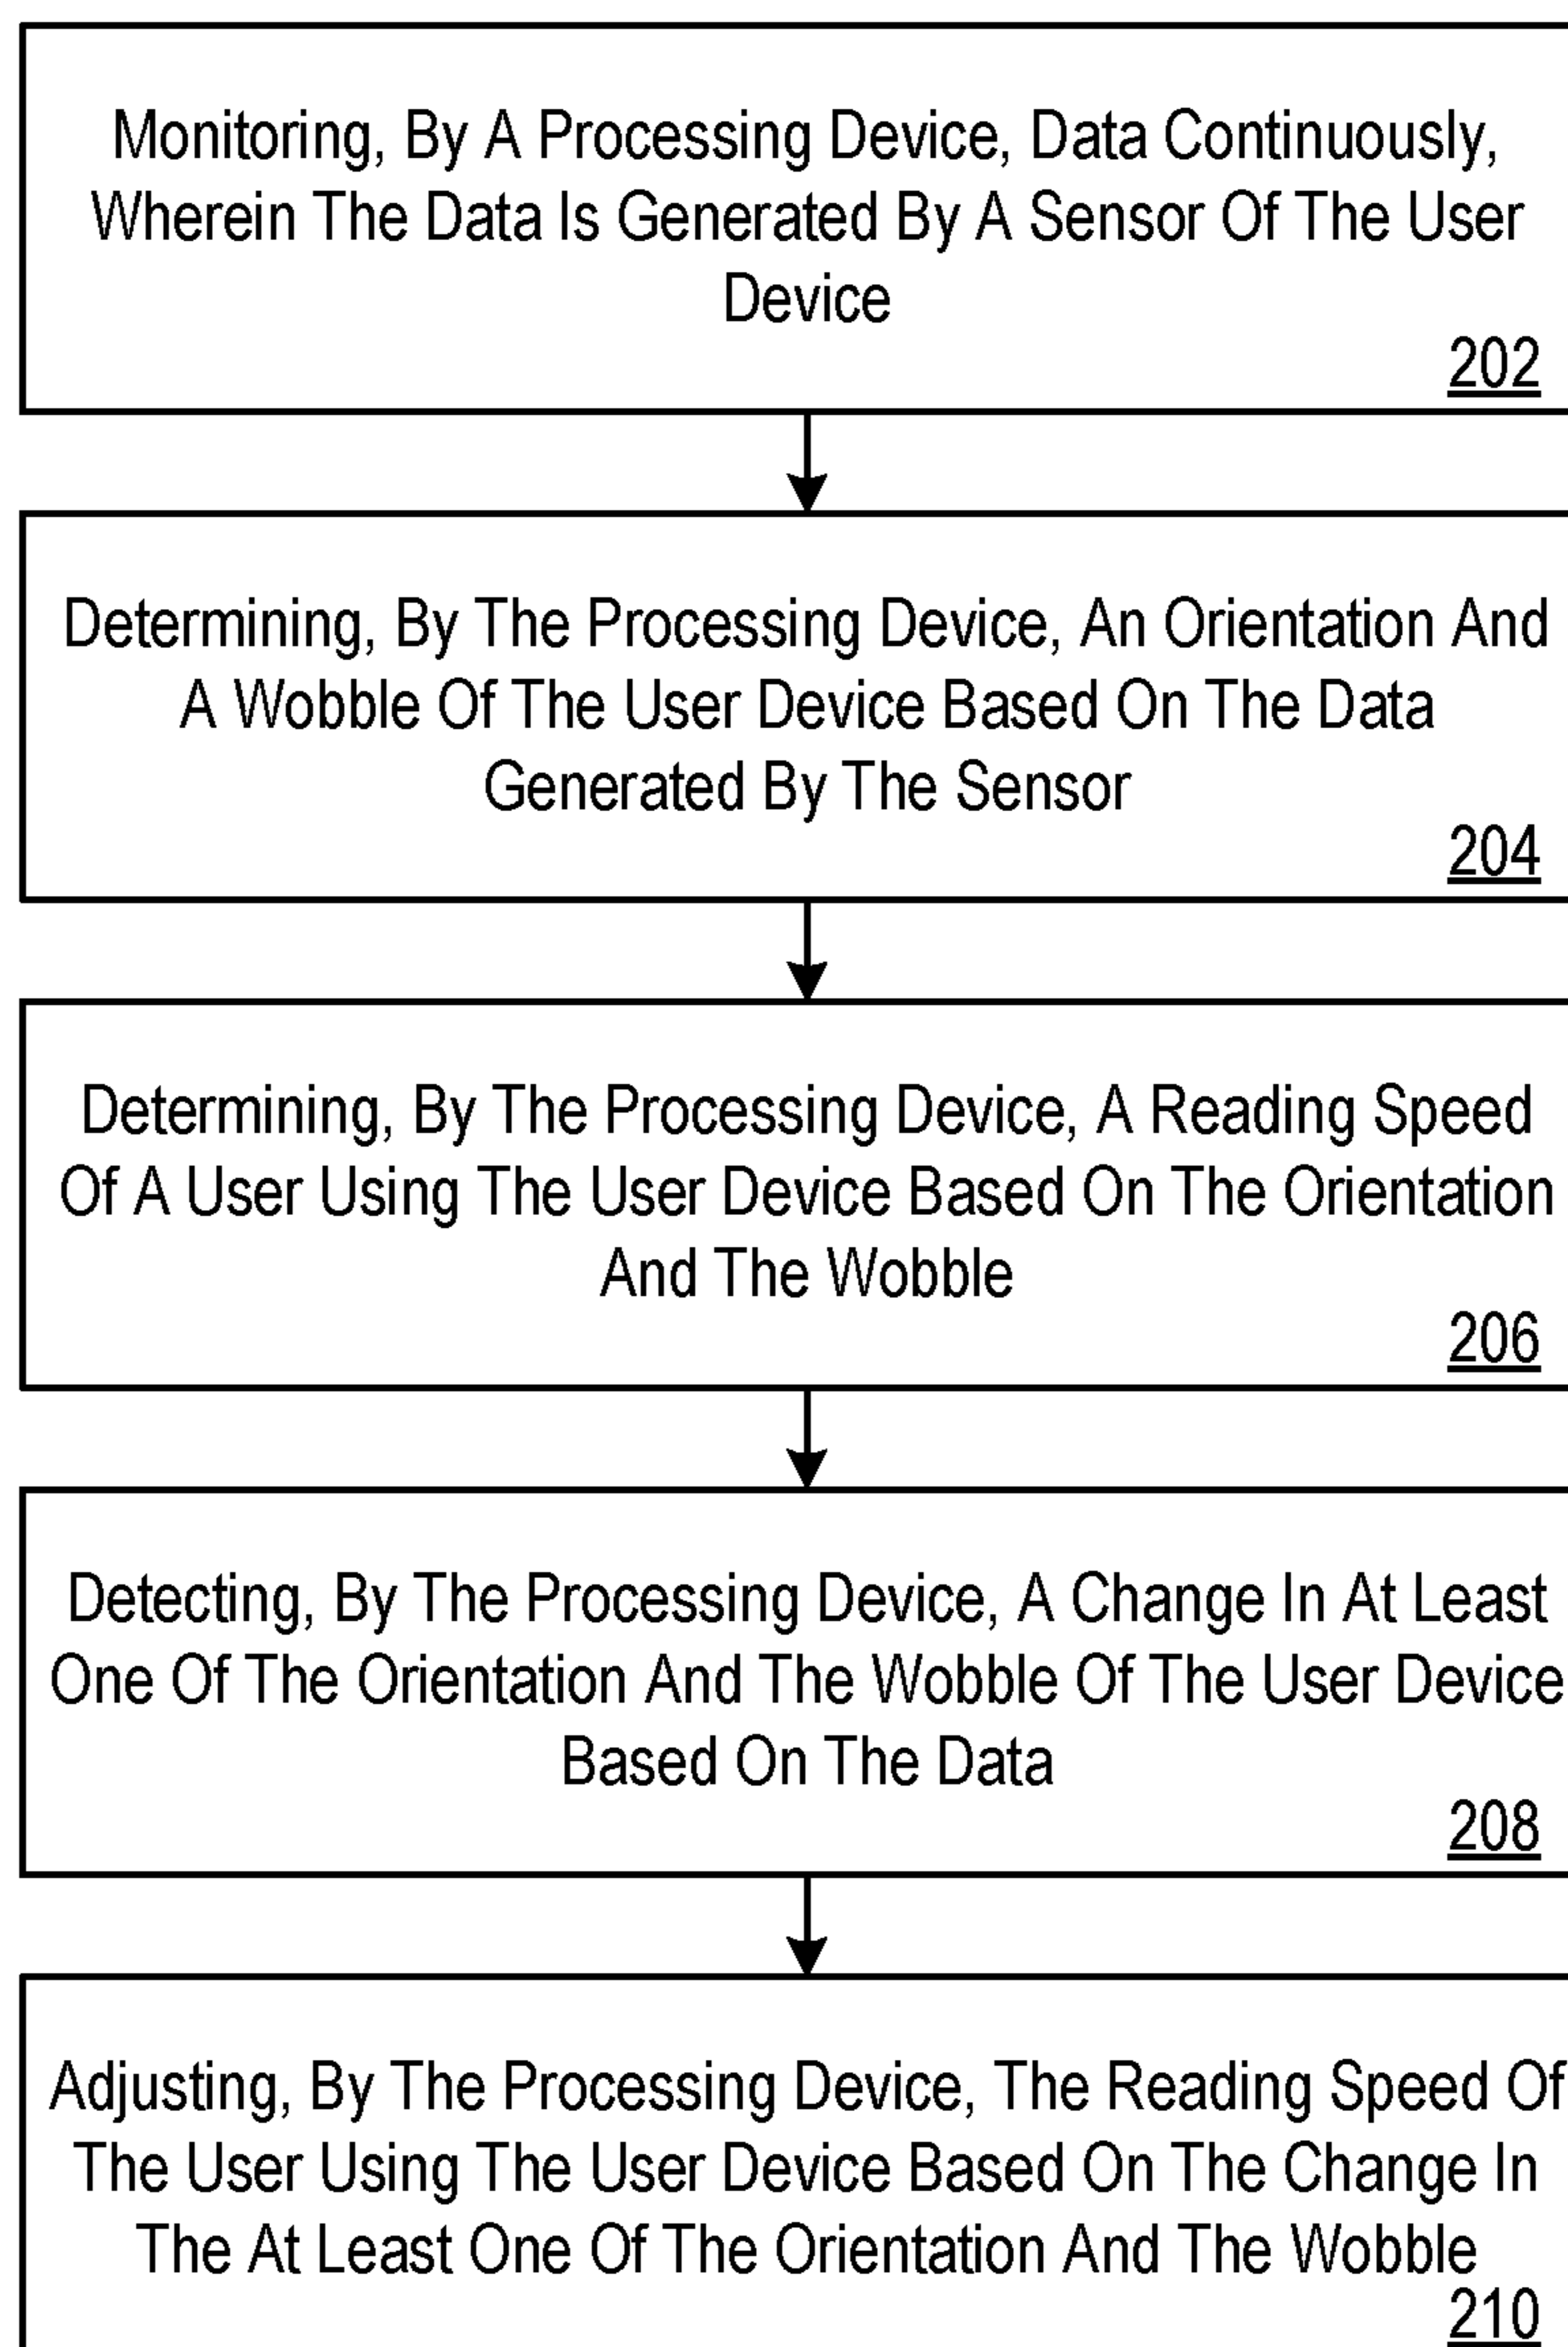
Monitoring, By A Processing Device, Data Continuously, Wherein The Data Is Generated By A Sensor Of The User Device
202

Determining, By The Processing Device, An Orientation And A Wobble Of The User Device Based On The Data Generated By The Sensor
204

Determining, By The Processing Device, A Reading Speed Of A User Using The User Device Based On The Orientation And The Wobble
206

Detecting, By The Processing Device, A Change In At Least One Of The Orientation And The Wobble Of The User Device Based On The Data
208

Adjusting, By The Processing Device, The Reading Speed Of The User Using The User Device Based On The Change In The At Least One Of The Orientation And The Wobble
210